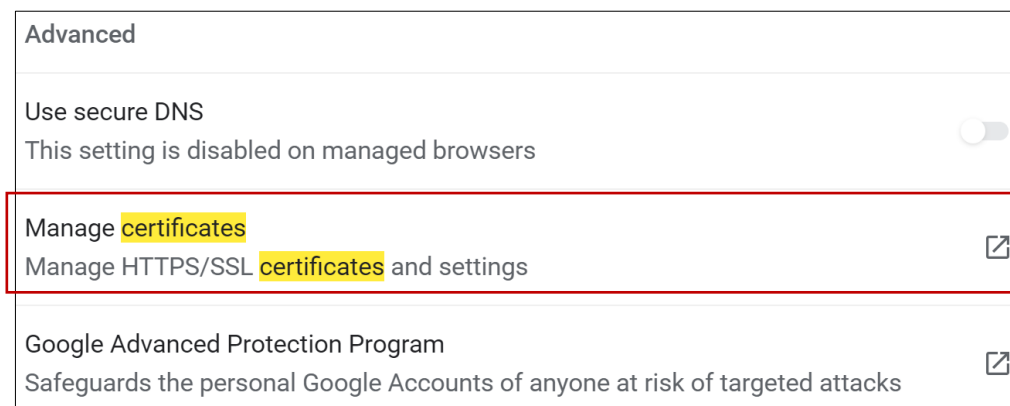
Advanced

Use secure DNS
This setting is disabled on managed browsers

Manage certificates
Manage HTTPS/SSL certificates and settings

Google Advanced Protection Program
Safeguards the personal Google Accounts of anyone at risk of targeted attacks